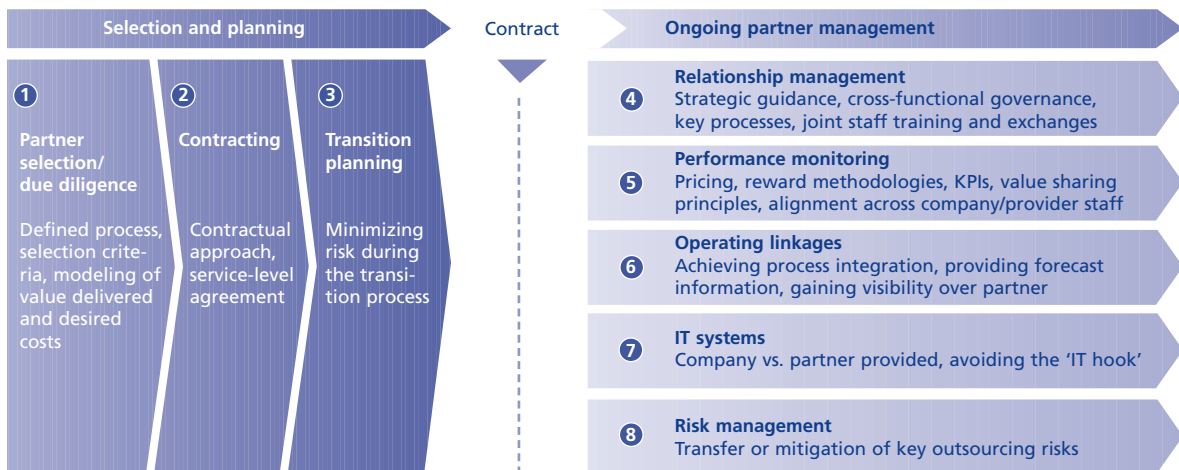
Selection and planning

Contract

Ongoing partner management

1
Partner selection/ due diligence

Defined process, selection criteria, modeling of value delivered and desired costs

2
Contracting

Contractual approach, service-level agreement

3
Transition planning

Minimizing risk during the transition process

4
Relationship management
Strategic guidance, cross-functional governance, key processes, joint staff training and exchanges

5
Performance monitoring
Pricing, reward methodologies, KPIs, value sharing principles, alignment across company/provider staff

6
Operating linkages
Achieving process integration, providing forecast information, gaining visibility over partner

7
IT systems
Company vs. partner provided, avoiding the 'IT hook'

8
Risk management
Transfer or mitigation of key outsourcing risks